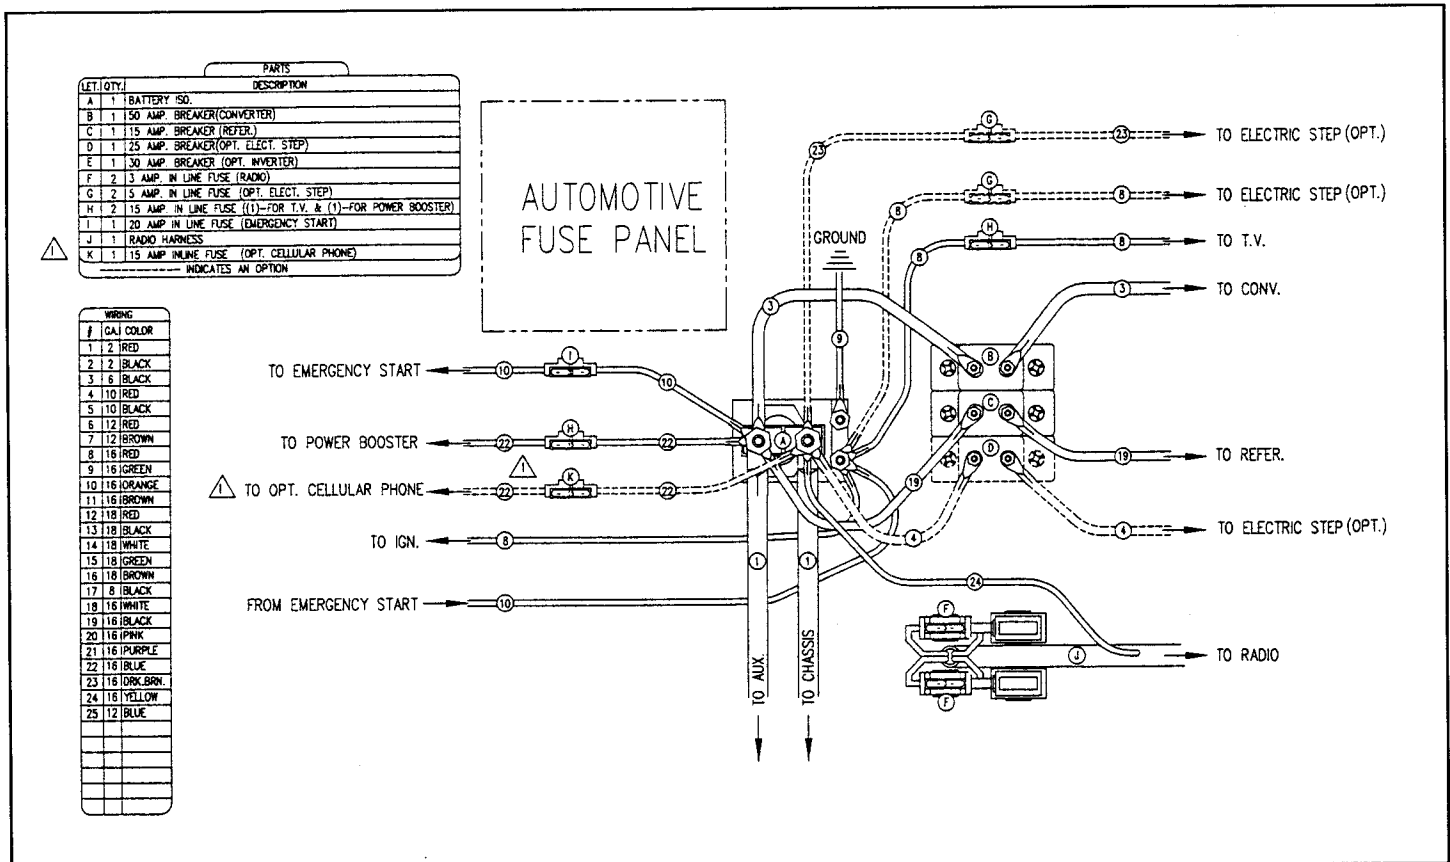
PARTS

| LET. | QTY. | DESCRIPTION |
|---|---|---|
| A | 1 | BATTERY ISO. |
| B | 1 | 50 AMP. BREAKER(CONVERTER) |
| C | 1 | 15 AMP. BREAKER (REFER.) |
| D | 1 | 25 AMP. BREAKER(OPT. ELECT. STEP) |
| E | 1 | 30 AMP. BREAKER (OPT. INVERTER) |
| F | 2 | 3 AMP. IN LINE FUSE (RADIO) |
| G | 2 | 5 AMP. IN LINE FUSE (OPT. ELECT. STEP) |
| H | 2 | 15 AMP. IN LINE FUSE ((1)-FOR T.V. & (1)-FOR POWER BOOSTER) |
| I | 1 | 20 AMP IN LINE FUSE (EMERGENCY START) |
| J | 1 | RADIO HARNESS |
| K | 1 | 15 AMP INLINE FUSE (OPT. CELLULAR PHONE) |
| | | ---------- INDICATES AN OPTION |

⚠1

WIRING

| # | GA. | COLOR |
|---|---|---|
| 1 | 2 | RED |
| 2 | 2 | BLACK |
| 3 | 6 | BLACK |
| 4 | 10 | RED |
| 5 | 10 | BLACK |
| 6 | 12 | RED |
| 7 | 12 | BROWN |
| 8 | 16 | RED |
| 9 | 16 | GREEN |
| 10 | 16 | ORANGE |
| 11 | 16 | BROWN |
| 12 | 18 | RED |
| 13 | 18 | BLACK |
| 14 | 18 | WHITE |
| 15 | 18 | GREEN |
| 16 | 18 | BROWN |
| 17 | 8 | BLACK |
| 18 | 16 | WHITE |
| 19 | 16 | BLACK |
| 20 | 16 | PINK |
| 21 | 16 | PURPLE |
| 22 | 16 | BLUE |
| 23 | 16 | DRK.BRN. |
| 24 | 16 | YELLOW |
| 25 | 12 | BLUE |

AUTOMOTIVE FUSE PANEL

GROUND

TO ELECTRIC STEP (OPT.)
TO ELECTRIC STEP (OPT.)
TO T.V.
TO CONV.
TO EMERGENCY START
TO POWER BOOSTER
⚠1 TO OPT. CELLULAR PHONE
TO REFER.
TO ELECTRIC STEP (OPT.)
TO IGN.
FROM EMERGENCY START
TO RADIO
TO AUX.
TO CHASSIS

G G H I H K A B C D F F J
23 23 8 8 8 8 3 3 9 10 10 22 22 22 22 19 19 4 4 8 1 1 10 24